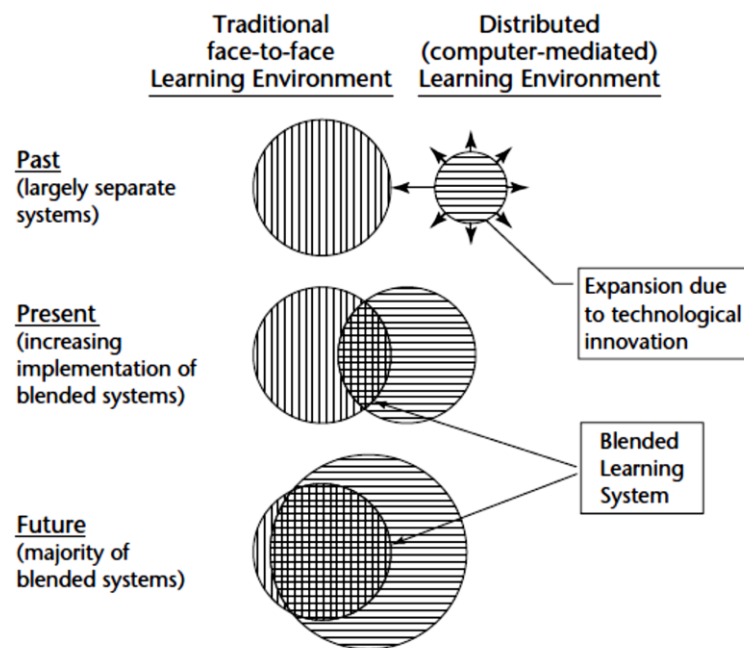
Traditional face-to-face Learning Environment

Distributed (computer-mediated) Learning Environment

Past
(largely separate systems)

Expansion due to technological innovation

Present
(increasing implementation of blended systems)

Blended Learning System

Future
(majority of blended systems)